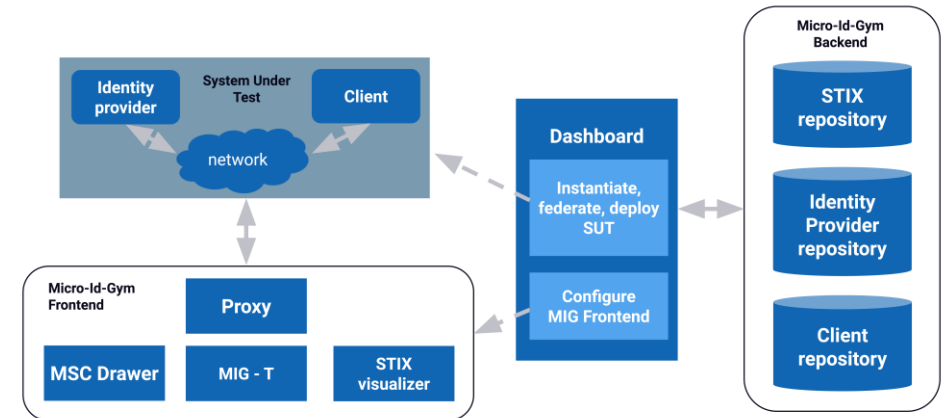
Identity provider

System Under Test

Client

network

Dashboard

Instantiate, federate, deploy SUT

Configure MIG Frontend

Micro-Id-Gym Backend

STIX repository

Identity Provider repository

Client repository

Micro-Id-Gym Frontend

Proxy

MSC Drawer

MIG - T

STIX visualizer